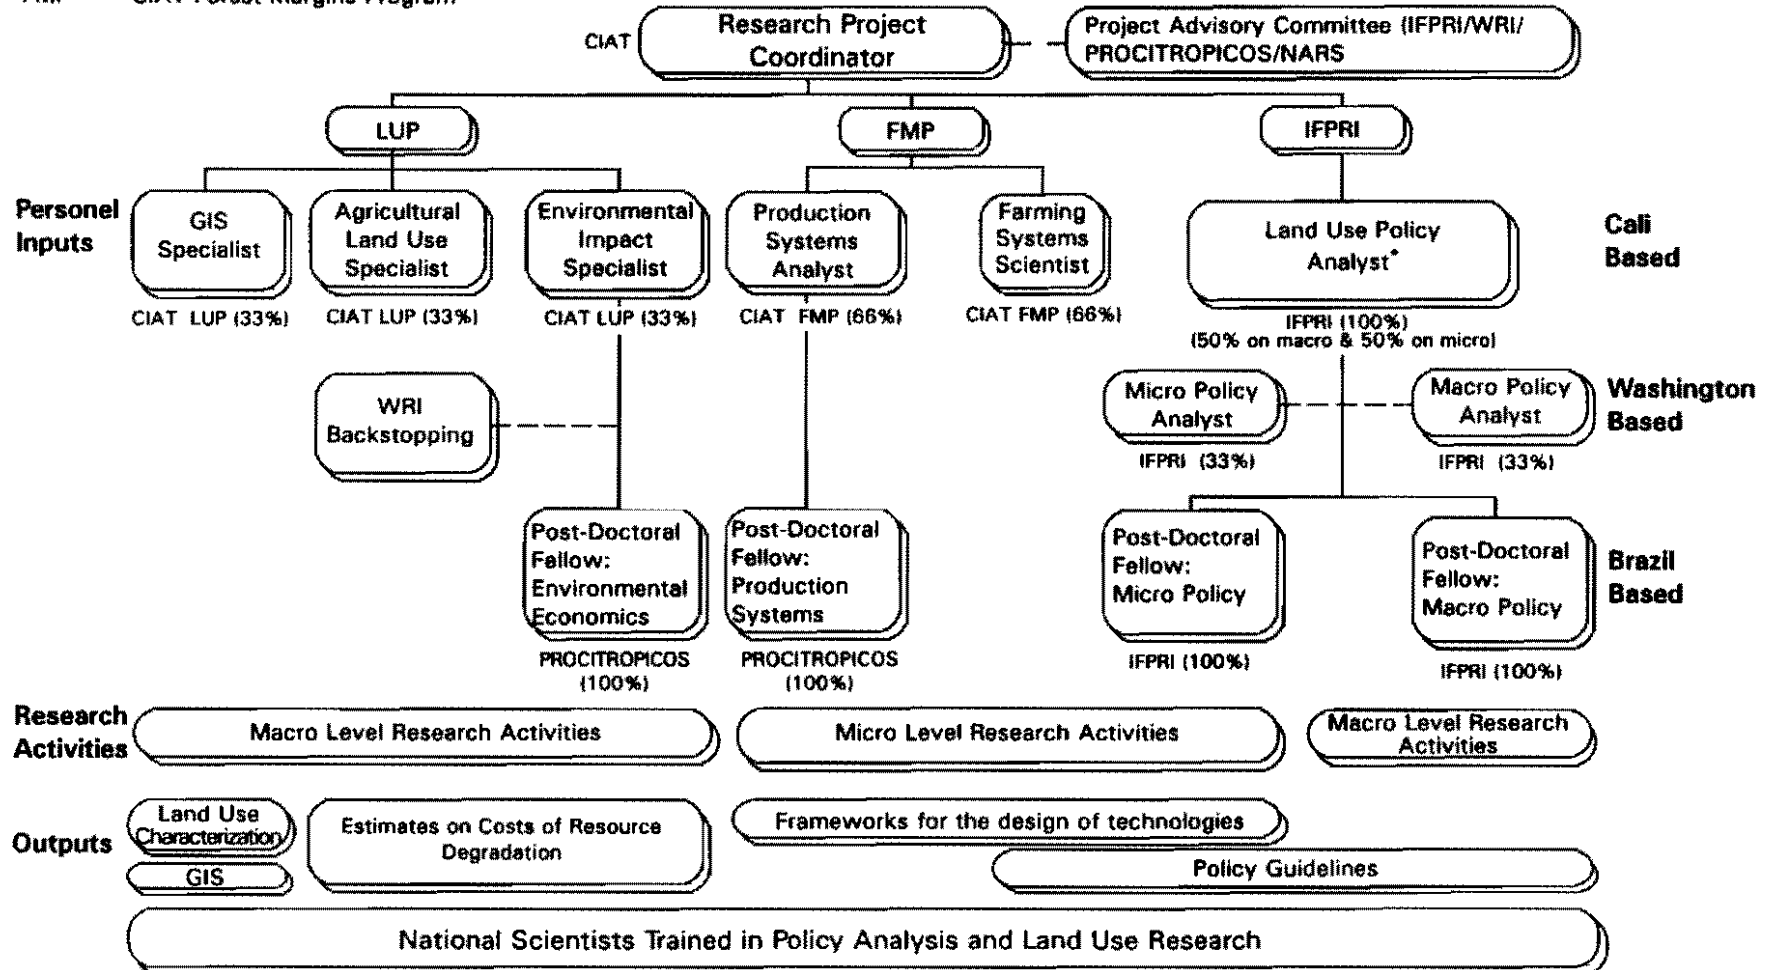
FMP CIAT Forest Margins Program

CIAT Research Project Coordinator

Project Advisory Committee (IFPRI/WRI/ PROCITROPICOS/NARS

LUP

FMP

IFPRI

Personel Inputs

GIS Specialist
CIAT LUP (33%)

Agricultural Land Use Specialist
CIAT LUP (33%)

Environmental Impact Specialist
CIAT LUP (33%)

Production Systems Analyst
CIAT FMP (66%)

Farming Systems Scientist
CIAT FMP (66%)

Land Use Policy Analyst*
IFPRI (100%)
(50% on macro & 50% on micro)

Cali Based

WRI Backstopping

Micro Policy Analyst
IFPRI (33%)

Macro Policy Analyst
IFPRI (33%)

Washington Based

Post-Doctoral Fellow: Environmental Economics
PROCITROPICOS (100%)

Post-Doctoral Fellow: Production Systems
PROCITROPICOS (100%)

Post-Doctoral Fellow: Micro Policy
IFPRI (100%)

Post-Doctoral Fellow: Macro Policy
IFPRI (100%)

Brazil Based

Research Activities

Macro Level Research Activities

Micro Level Research Activities

Macro Level Research Activities

Outputs

Land Use Characterization

GIS

Estimates on Costs of Resource Degradation

Frameworks for the design of technologies

Policy Guidelines

National Scientists Trained in Policy Analysis and Land Use Research